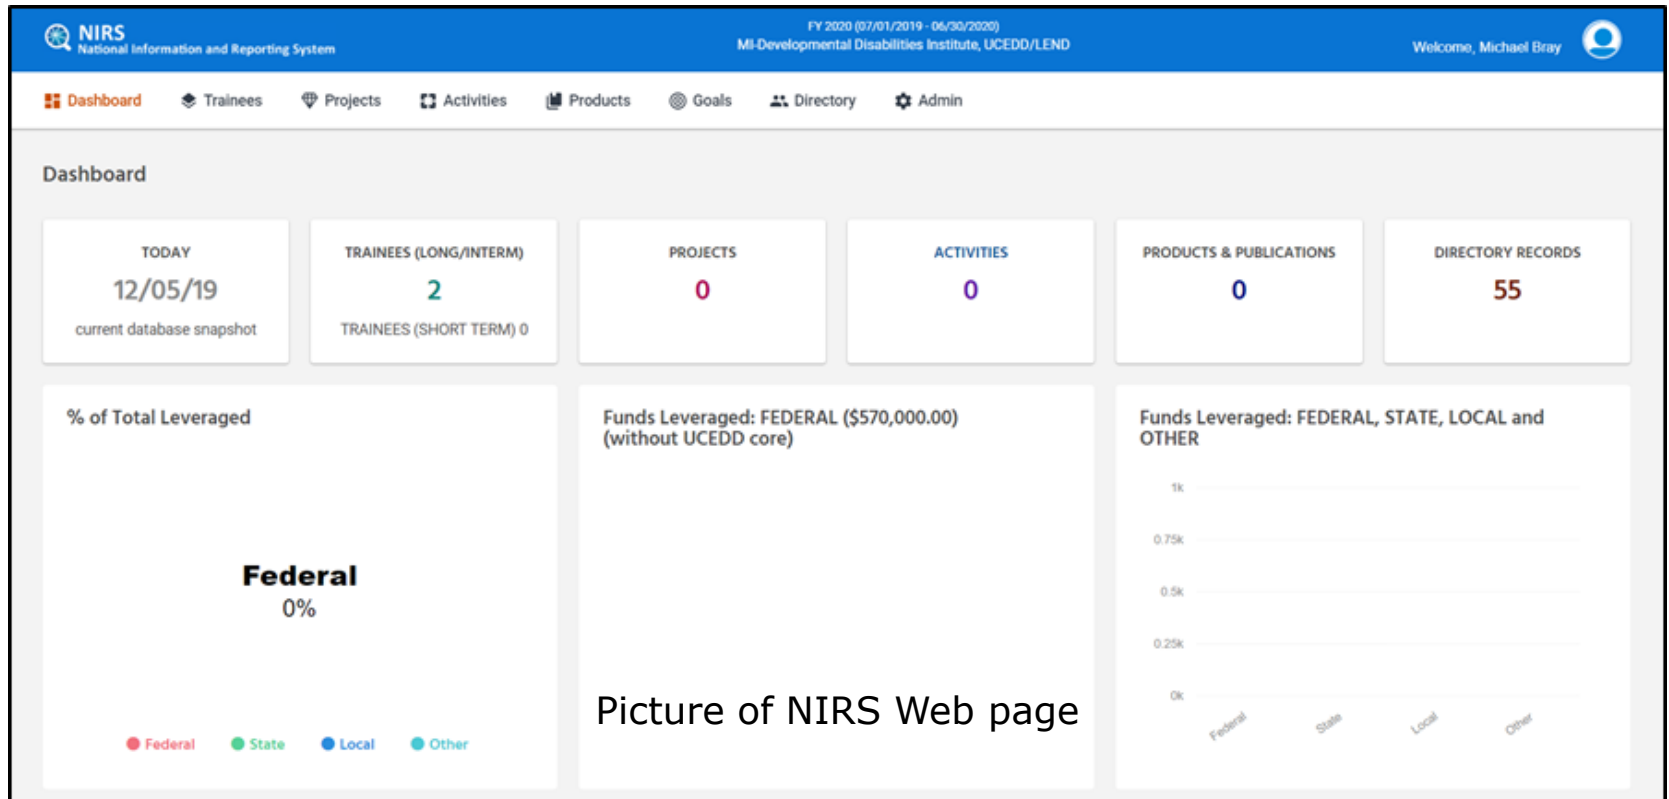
NIRS
National Information and Reporting System

FY 2020 (07/01/2019 - 06/30/2020)
MI-Developmental Disabilities Institute, UCEDD/LEND

Welcome, Michael Bray

Dashboard Trainees Projects Activities Products Goals Directory Admin

Dashboard

| TODAY | TRAINEES (LONG/INTERM) | PROJECTS | ACTIVITIES | PRODUCTS & PUBLICATIONS | DIRECTORY RECORDS |
|---|---|---|---|---|---|
| 12/05/19 | 2 | 0 | 0 | 0 | 55 |
| current database snapshot | TRAINEES (SHORT TERM) 0 | | | | |

% of Total Leveraged

Federal
0%

Federal State Local Other

Funds Leveraged: FEDERAL ($570,000.00) (without UCEDD core)

Picture of NIRS Web page

Funds Leveraged: FEDERAL, STATE, LOCAL and OTHER

1k
0.75k
0.5k
0.25k
0k

Federal State Local Other